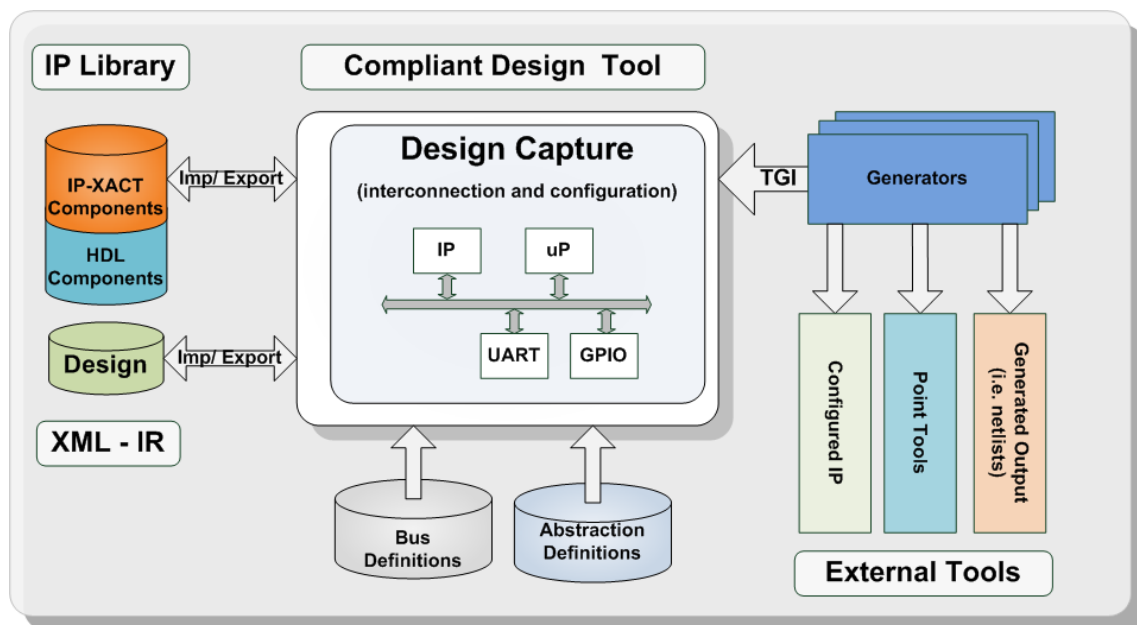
IP Library

Compliant Design Tool

IP-XACT Components

HDL Components

Imp/ Export

Design Capture

(interconnection and configuration)

IP

uP

UART

GPIO

TGI

Generators

Design

Imp/ Export

XML - IR

Configured IP

Point Tools

Generated Output (i.e. netlists)

Bus Definitions

Abstraction Definitions

External Tools